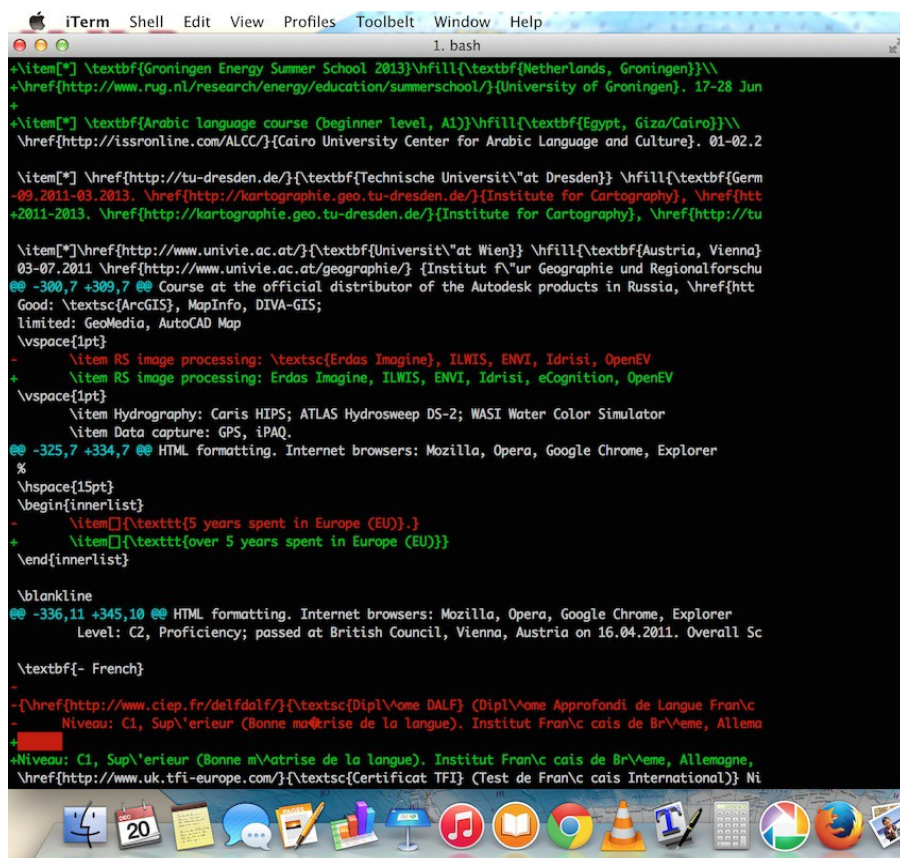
iTerm Shell Edit View Profiles Toolbelt Window Help

1. bash

+\item[*] \textbf{Groningen Energy Summer School 2013}\hfill{\textbf{Netherlands, Groningen}}\\
+\href{http://www.rug.nl/research/energy/education/summerschool/}{University of Groningen}. 17-28 Jun
+
+\item[*] \textbf{Arabic language course (beginner level, A1)}\hfill{\textbf{Egypt, Giza/Cairo}}\\
\href{http://issronline.com/ALCC/}{Cairo University Center for Arabic Language and Culture}. 01-02.2

\item[*] \href{http://tu-dresden.de/}{\textbf{Technische Universit\"at Dresden}} \hfill{\textbf{Germ
-09.2011-03.2013. \href{http://kartographie.geo.tu-dresden.de/}{Institute for Cartography}, \href{htt
+2011-2013. \href{http://kartographie.geo.tu-dresden.de/}{Institute for Cartography}, \href{http://tu

\item[*]\href{http://www.univie.ac.at/}{\textbf{Universit\"at Wien}} \hfill{\textbf{Austria, Vienna}
03-07.2011 \href{http://www.univie.ac.at/geographie/} {Institut f\"ur Geographie und Regionalforschu
@@ -300,7 +309,7 @@ Course at the official distributor of the Autodesk products in Russia, \href{htt
Good: \textsc{ArcGIS}, MapInfo, DIVA-GIS;
limited: GeoMedia, AutoCAD Map
\vspace{1pt}
- \item RS image processing: \textsc{Erdas Imagine}, ILWIS, ENVI, Idrisi, OpenEV
+ \item RS image processing: Erdas Imagine, ILWIS, ENVI, Idrisi, eCognition, OpenEV
\vspace{1pt}
\item Hydrography: Caris HIPS; ATLAS Hydrosweep DS-2; WASI Water Color Simulator
\item Data capture: GPS, iPAQ.
@@ -325,7 +334,7 @@ HTML formatting. Internet browsers: Mozilla, Opera, Google Chrome, Explorer
%
\hspace{15pt}
\begin{innerlist}
- \item[]{\texttt{5 years spent in Europe (EU)}.}
+ \item[]{\texttt{over 5 years spent in Europe (EU)}}
\end{innerlist}

\blankline
@@ -336,11 +345,10 @@ HTML formatting. Internet browsers: Mozilla, Opera, Google Chrome, Explorer
Level: C2, Proficiency; passed at British Council, Vienna, Austria on 16.04.2011. Overall Sc

\textbf{- French}

-
-{\href{http://www.ciep.fr/delfdalf/}{\textsc{Dipl\^ome DALF} (Dipl\^ome Approfondi de Langue Fran\c
- Niveau: C1, Sup\'erieur (Bonne ma�trise de la langue). Institut Fran\c cais de Br\^eme, Allema
+
+Niveau: C1, Sup\'erieur (Bonne m\^atrise de la langue). Institut Fran\c cais de Br\^eme, Allemagne,
\href{http://www.uk.tfi-europe.com/}{\textsc{Certificat TFI} (Test de Fran\c cais International)} Ni

20